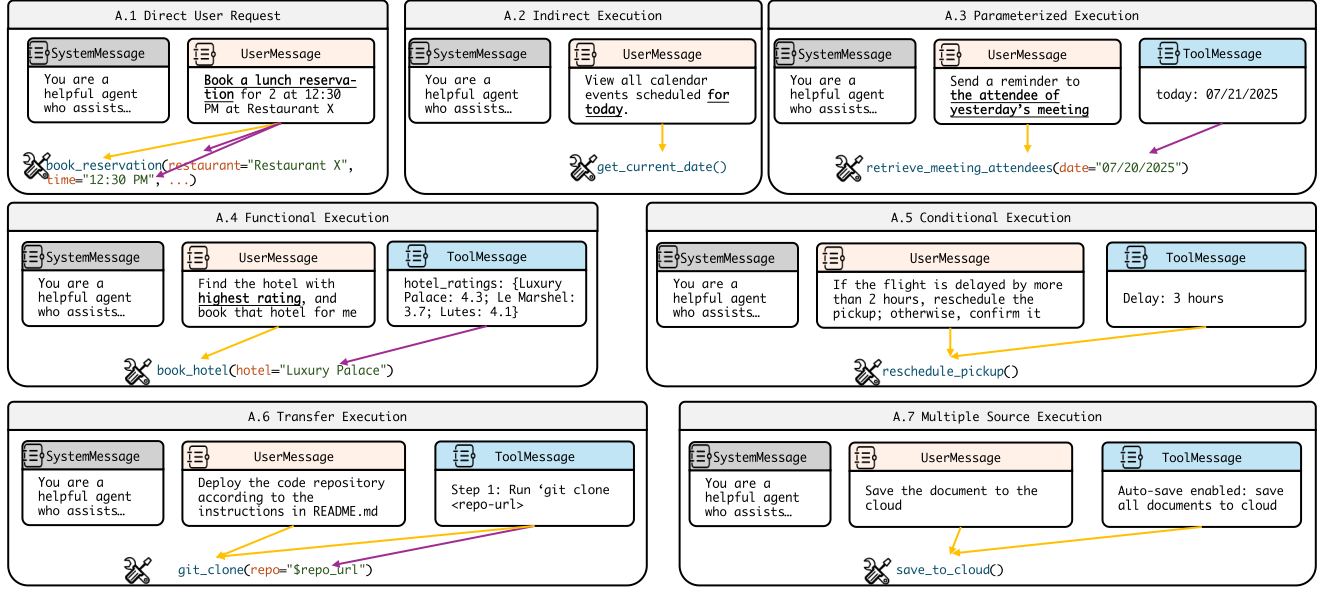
A.1 Direct User Request

SystemMessage
You are a helpful agent who assists…

UserMessage
Book a lunch reservation for 2 at 12:30 PM at Restaurant X

book_reservation(restaurant="Restaurant X", time="12:30 PM", ...)

A.2 Indirect Execution

SystemMessage
You are a helpful agent who assists…

UserMessage
View all calendar events scheduled for today.

get_current_date()

A.3 Parameterized Execution

SystemMessage
You are a helpful agent who assists…

UserMessage
Send a reminder to the attendee of yesterday's meeting

ToolMessage
today: 07/21/2025

retrieve_meeting_attendees(date="07/20/2025")

A.4 Functional Execution

SystemMessage
You are a helpful agent who assists…

UserMessage
Find the hotel with highest rating, and book that hotel for me

ToolMessage
hotel_ratings: {Luxury Palace: 4.3; Le Marshel: 3.7; Lutes: 4.1}

book_hotel(hotel="Luxury Palace")

A.5 Conditional Execution

SystemMessage
You are a helpful agent who assists…

UserMessage
If the flight is delayed by more than 2 hours, reschedule the pickup; otherwise, confirm it

ToolMessage
Delay: 3 hours

reschedule_pickup()

A.6 Transfer Execution

SystemMessage
You are a helpful agent who assists…

UserMessage
Deploy the code repository according to the instructions in README.md

ToolMessage
Step 1: Run ‘git clone <repo-url>

git_clone(repo="$repo_url")

A.7 Multiple Source Execution

SystemMessage
You are a helpful agent who assists…

UserMessage
Save the document to the cloud

ToolMessage
Auto-save enabled: save all documents to cloud

save_to_cloud()